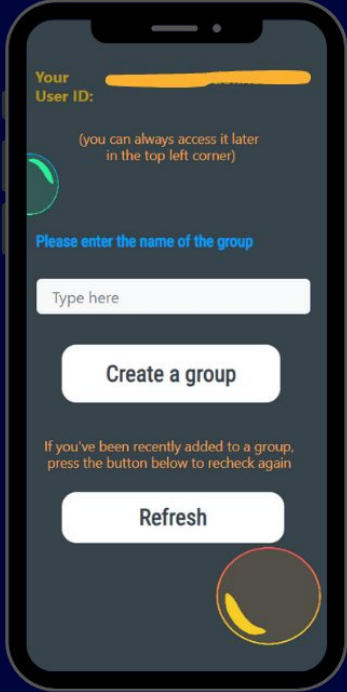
Your User ID: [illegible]

(you can always access it later in the top left corner)

Please enter the name of the group

Type here

Create a group

If you've been recently added to a group, press the button below to recheck again

Refresh